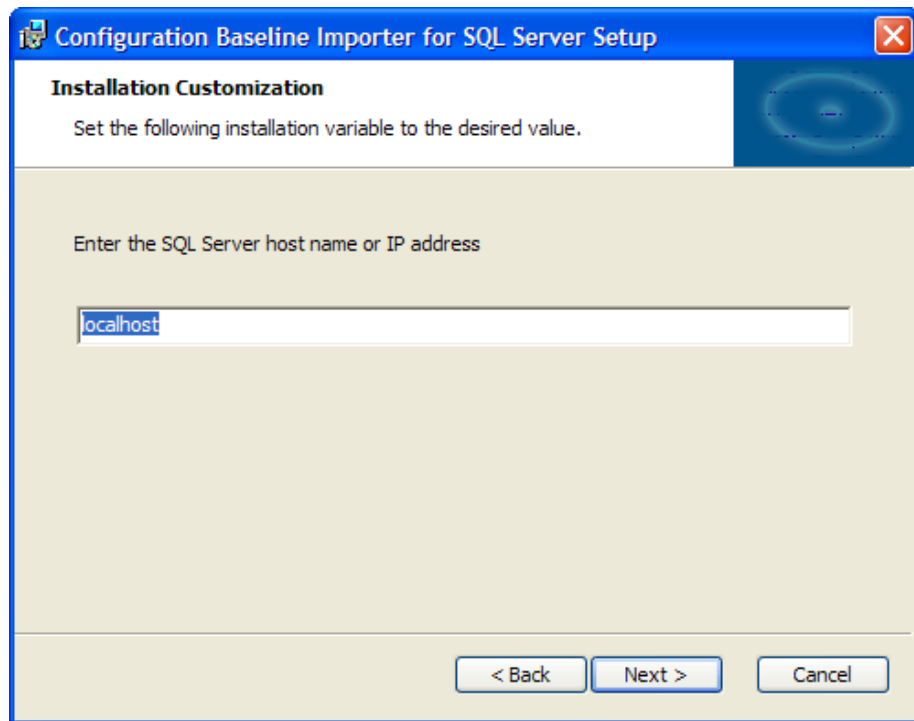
Configuration Baseline Importer for SQL Server Setup

Installation Customization

Set the following installation variable to the desired value.

Enter the SQL Server host name or IP address

localhost

< Back

Next >

Cancel